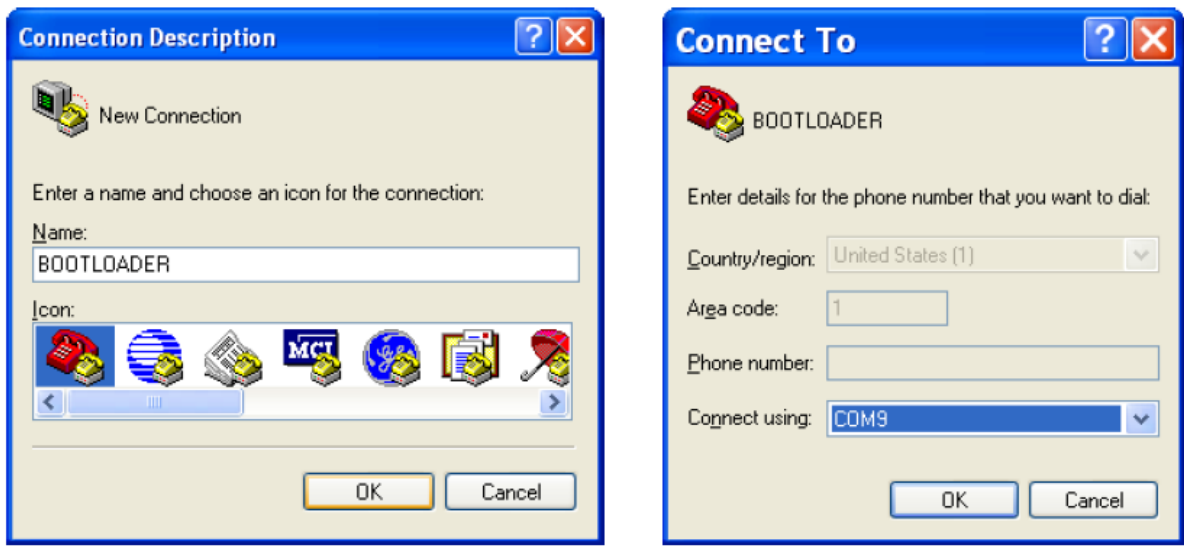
Connection Description

New Connection

Enter a name and choose an icon for the connection:

Name:

BOOTLOADER

Icon:

MCI

OK

Cancel

Connect To

BOOTLOADER

Enter details for the phone number that you want to dial:

Country/region: United States (1)

Area code: 1

Phone number:

Connect using: COM9

OK

Cancel